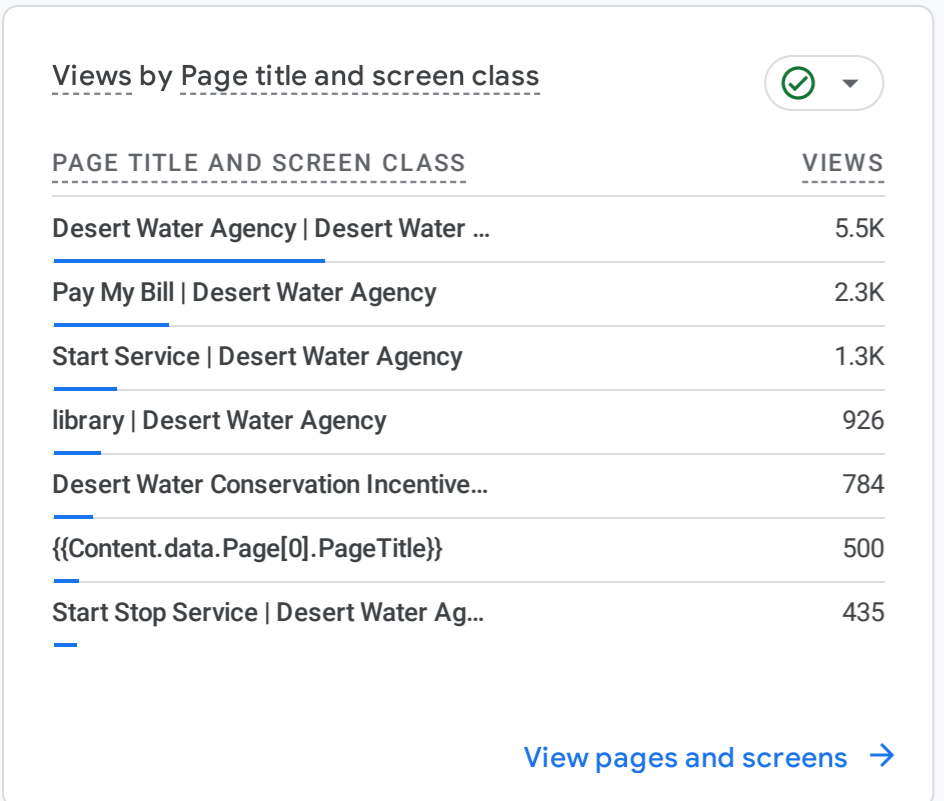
Views by Page title and screen class

| PAGE TITLE AND SCREEN CLASS | VIEWS |
|---|---|
| Desert Water Agency \| Desert Water ... | 5.5K |
| Pay My Bill \| Desert Water Agency | 2.3K |
| Start Service \| Desert Water Agency | 1.3K |
| library \| Desert Water Agency | 926 |
| Desert Water Conservation Incentive... | 784 |
| {{Content.data.Page[0].PageTitle}} | 500 |
| Start Stop Service \| Desert Water Ag... | 435 |

View pages and screens →